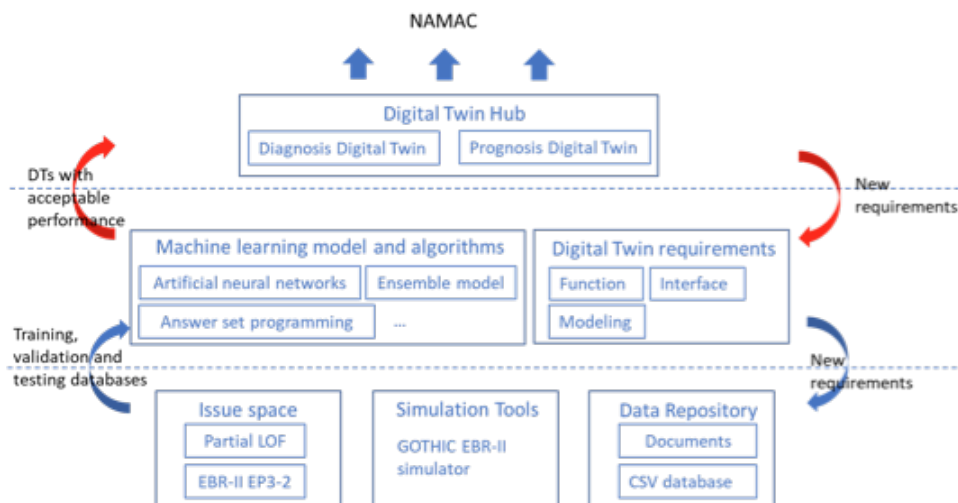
NAMAC

Digital Twin Hub

Diagnosis Digital Twin

Prognosis Digital Twin

DTs with acceptable performance

New requirements

Machine learning model and algorithms

Artificial neural networks

Ensemble model

Answer set programming

...

Digital Twin requirements

Function

Interface

Modeling

Training, validation and testing databases

New requirements

Issue space

Partial LOF

EBR-II EP3-2

Simulation Tools

GOTHIC EBR-II simulator

Data Repository

Documents

CSV database